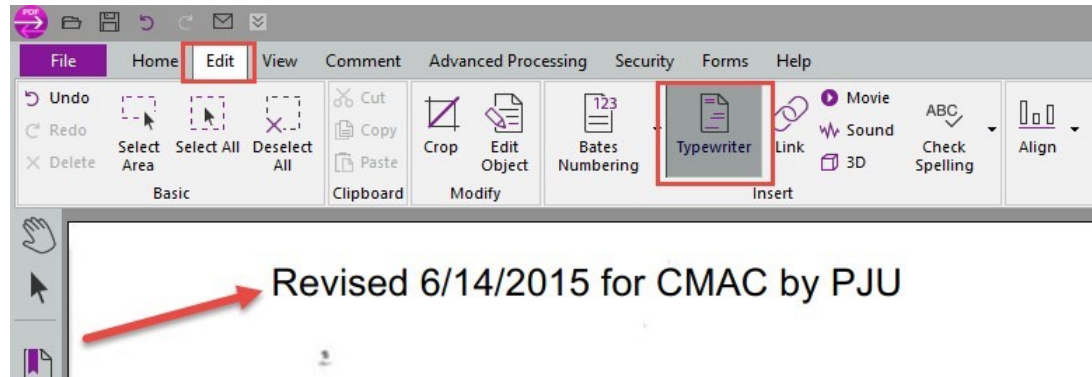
PDF

File Home Edit View Comment Advanced Processing Security Forms Help

Undo
Redo
Delete
Select Area
Select All
Deselect All
Basic

Cut
Copy
Paste
Clipboard

Crop
Edit Object
Modify

123
Bates Numbering
Typewriter
Link
Movie
Sound
3D
ABC
Check Spelling
Insert

Align

Revised 6/14/2015 for CMAC by PJU